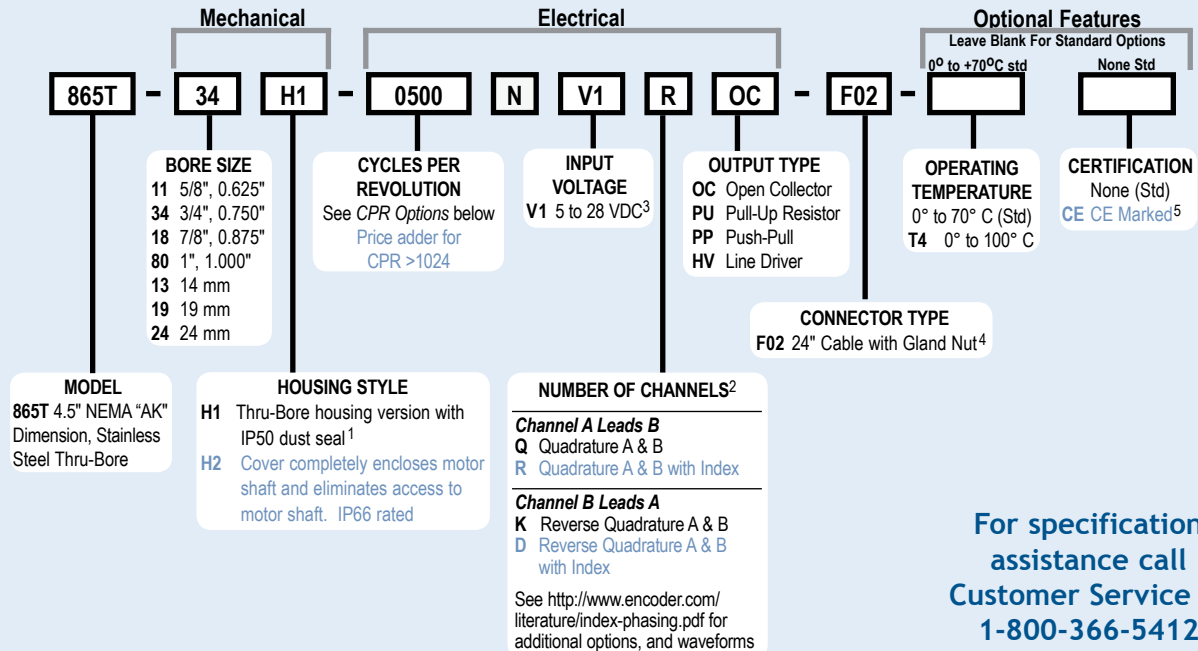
Mechanical

Electrical

Optional Features

Leave Blank For Standard Options

$0^{o}$ to $+70^{o}$C std

None Std

865T – 34 H1 – 0500 N V1 R OC – F02 –

BORE SIZE
**11** 5/8", 0.625"
**34** 3/4", 0.750"
**18** 7/8", 0.875"
**80** 1", 1.000"
**13** 14 mm
**19** 19 mm
**24** 24 mm

CYCLES PER REVOLUTION
See *CPR Options* below
Price adder for CPR >1024

INPUT VOLTAGE
**V1** 5 to 28 VDC$^{3}$

OUTPUT TYPE
**OC** Open Collector
**PU** Pull-Up Resistor
**PP** Push-Pull
**HV** Line Driver

OPERATING TEMPERATURE
0° to 70° C (Std)
**T4** 0° to 100° C

CERTIFICATION
None (Std)
**CE** CE Marked$^{5}$

CONNECTOR TYPE
**F02** 24" Cable with Gland Nut$^{4}$

MODEL
**865T** 4.5" NEMA "AK" Dimension, Stainless Steel Thru-Bore

HOUSING STYLE
**H1** Thru-Bore housing version with IP50 dust seal$^{1}$
**H2** Cover completely encloses motor shaft and eliminates access to motor shaft. IP66 rated

NUMBER OF CHANNELS$^{2}$
*Channel A Leads B*
**Q** Quadrature A & B
**R** Quadrature A & B with Index
*Channel B Leads A*
**K** Reverse Quadrature A & B
**D** Reverse Quadrature A & B with Index
See http://www.encoder.com/literature/index-phasing.pdf for additional options, and waveforms

For specification assistance call Customer Service 1-800-366-5412